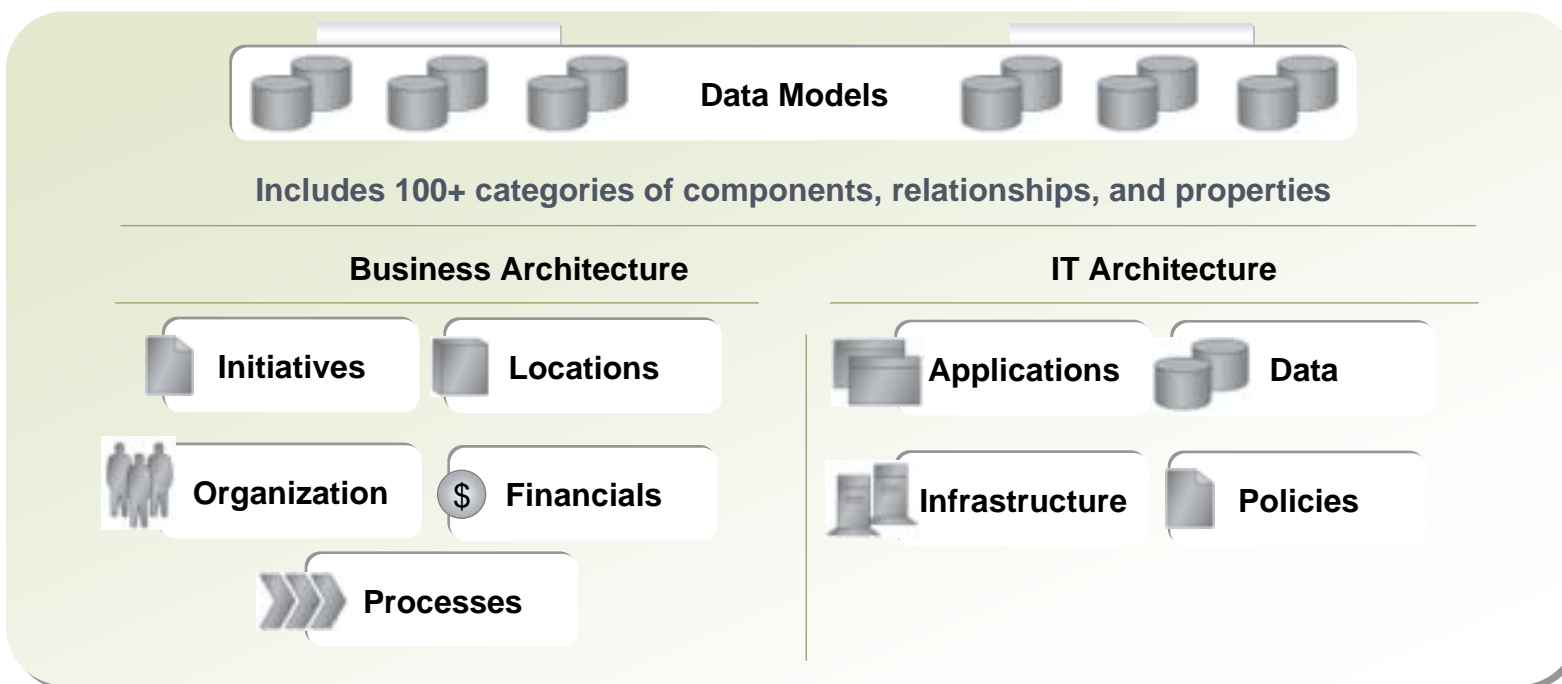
Data Models

Includes 100+ categories of components, relationships, and properties

Business Architecture

Initiatives

Locations

Organization

$

Financials

Processes

IT Architecture

Applications

Data

Infrastructure

Policies